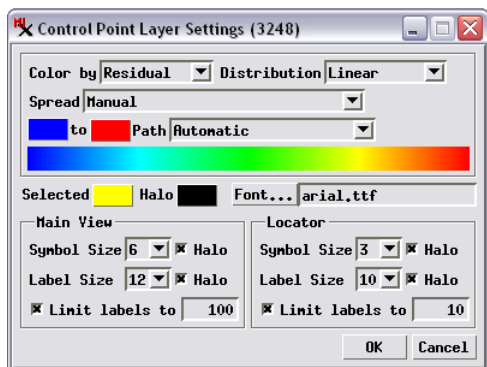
Control Point Layer Settings (3248)

Color by Residual Distribution Linear

Spread Manual

to Path Automatic

Selected Halo Font... arial.ttf

Main View

Symbol Size 6 Halo

Label Size 12 Halo

Limit labels to 100

Locator

Symbol Size 3 Halo

Label Size 10 Halo

Limit labels to 10

OK Cancel